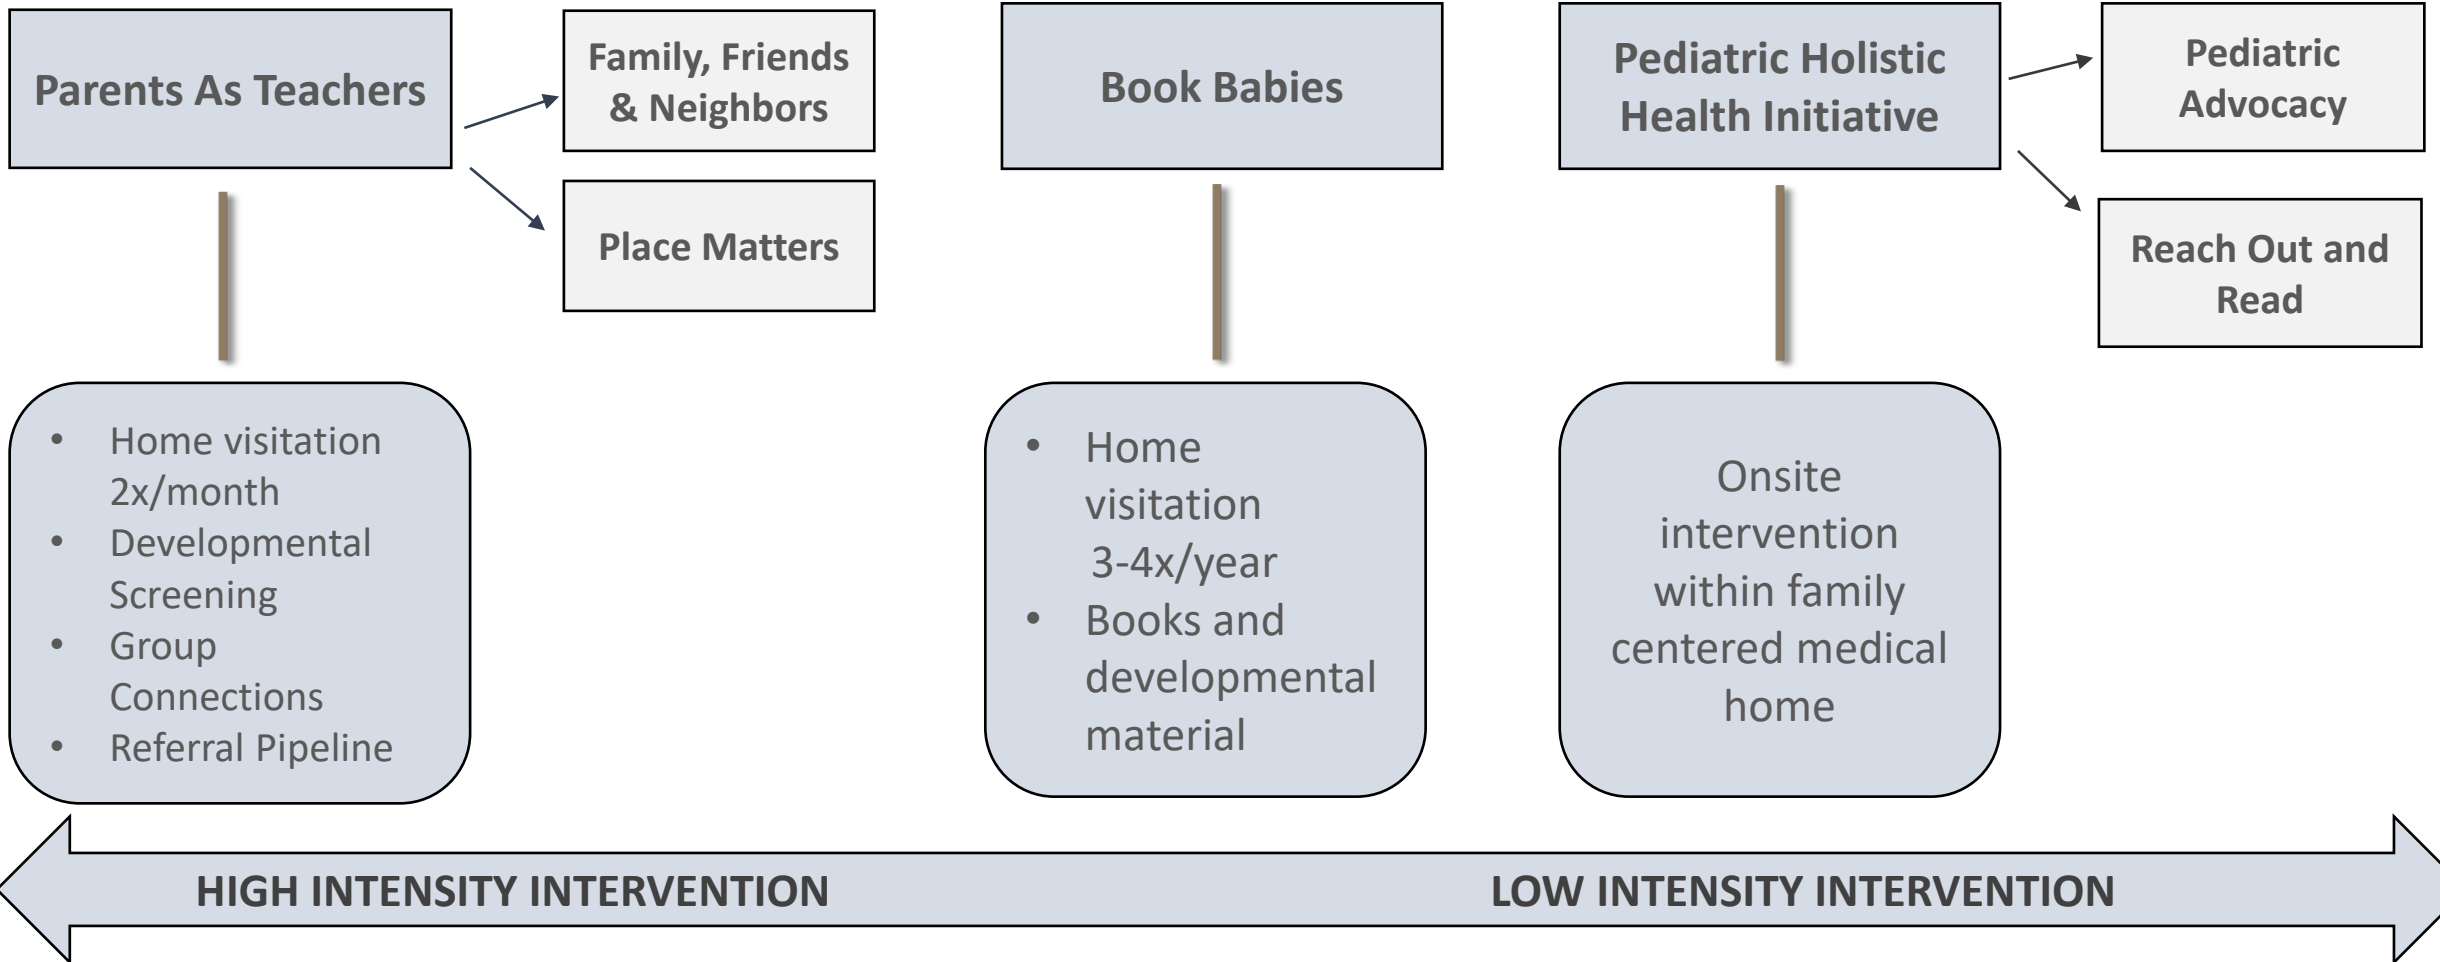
Parents As Teachers

Family, Friends & Neighbors

Place Matters

Book Babies

Pediatric Holistic Health Initiative

Pediatric Advocacy

Reach Out and Read

- Home visitation 2x/month
- Developmental Screening
- Group Connections
- Referral Pipeline

- Home visitation 3-4x/year
- Books and developmental material

Onsite intervention within family centered medical home

HIGH INTENSITY INTERVENTION

LOW INTENSITY INTERVENTION